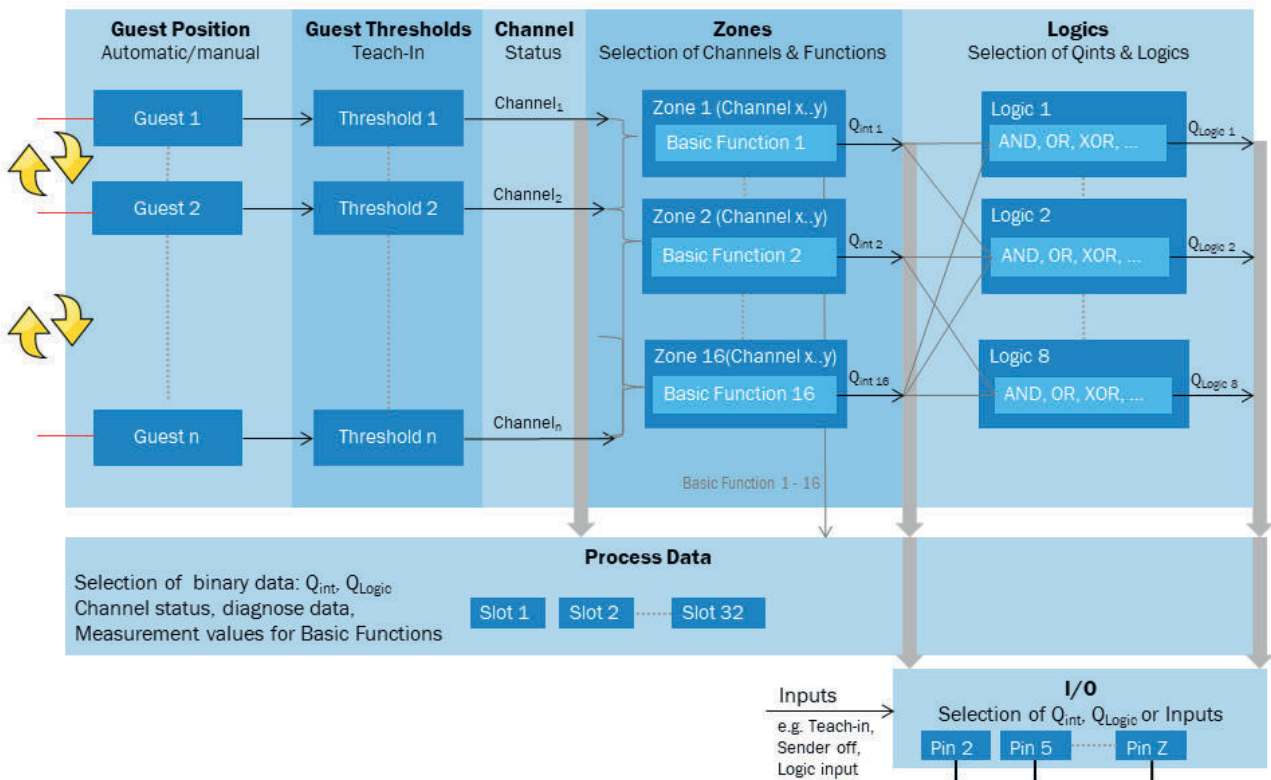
Guest Position
Automatic/manual

Guest Thresholds
Teach-In

Channel
Status

Zones
Selection of Channels & Functions

Logics
Selection of Qints & Logics

Guest 1
Threshold 1
Channel$_1$
Zone 1 (Channel x..y)
Basic Function 1
$Q_{int\ 1}$
Logic 1
AND, OR, XOR, ...
$Q_{Logic\ 1}$

Guest 2
Threshold 2
Channel$_2$
Zone 2 (Channel x..y)
Basic Function 2
$Q_{int\ 2}$
Logic 2
AND, OR, XOR, ...
$Q_{Logic\ 2}$

Zone 16(Channel x..y)
Basic Function 16
$Q_{int\ 16}$
Logic 8
AND, OR, XOR, ...
$Q_{Logic\ 8}$

Guest n
Threshold n
Channel$_n$

Basic Function 1 - 16

Process Data
Selection of binary data: $Q_{int}$, $Q_{Logic}$
Channel status, diagnose data,
Measurement values for Basic Functions
Slot 1
Slot 2
Slot 32

Inputs
e.g. Teach-in,
Sender off,
Logic input

I/O
Selection of $Q_{int}$, $Q_{Logic}$ or Inputs
Pin 2
Pin 5
Pin Z